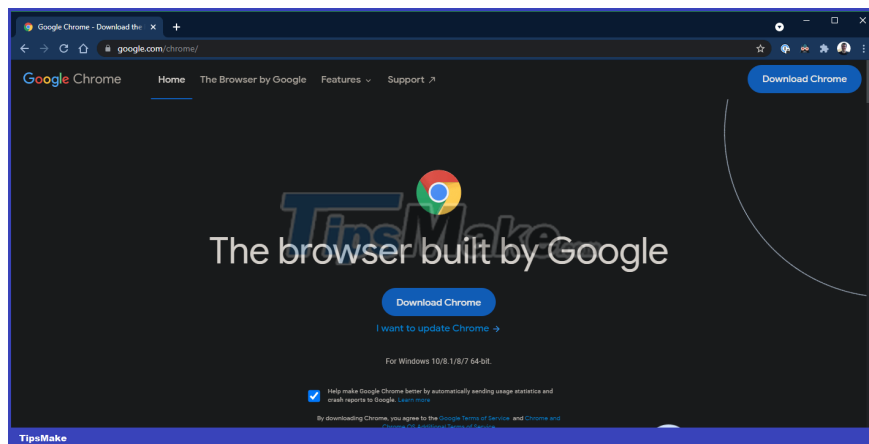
Google Chrome - Download the ×
+

google.com/chrome/

Google Chrome Home The Browser by Google Features Support ↗ Download Chrome

TipsMake

The browser built by Google

Download Chrome

I want to update Chrome →

For Windows 10/8.1/8/7 64-bit.

Help make Google Chrome better by automatically sending usage statistics and crash reports to Google. Learn more

By downloading Chrome, you agree to the Google Terms of Service and Chrome and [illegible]

TipsMake